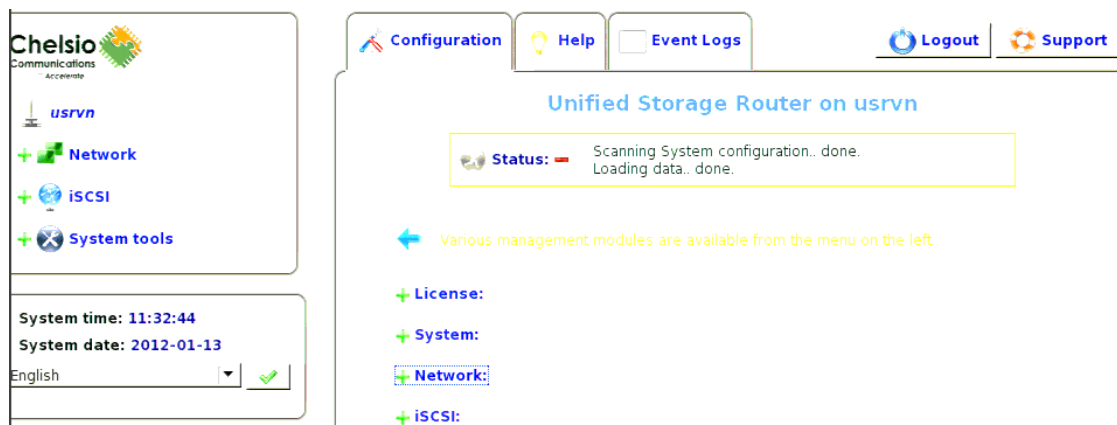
Chelsio
Communications
Accelerate

usrvn

Network

iSCSI

System tools

System time: 11:32:44
System date: 2012-01-13
English

Configuration
Help
Event Logs
Logout
Support

Unified Storage Router on usrvn

Status:
Scanning System configuration.. done.
Loading data.. done.

Various management modules are available from the menu on the left.

License:

System:

Network:

iSCSI: